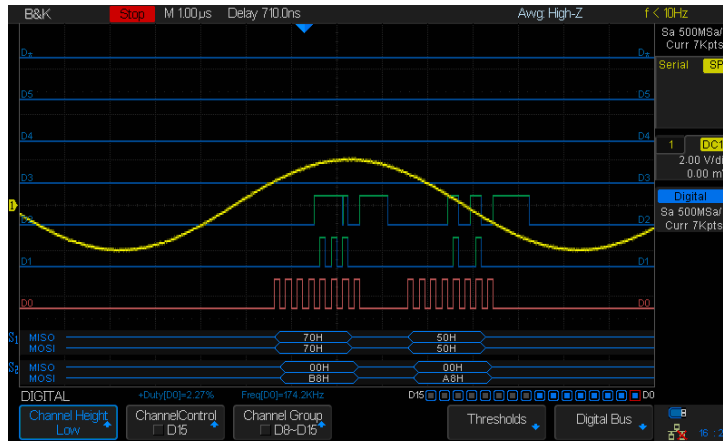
B&K Stop M 1.00μs Delay 710.0ns Awg: High-Z f < 10Hz

Sa 500MSa/
Curr 7Kpts

Serial SP

1 DC1
2.00 V/d
0.00 m

Digital
Sa 500MSa/
Curr 7Kpts

D7 D7
D5 D5
D4 D4
D3 D3
D2 D2
D1 D1
D0 D0

S1 MISO 70H 50H
MOSI 70H 50H
S2 MISO 00H 00H
MOSI B8H A8H

DIGITAL +Duty[D0]=2.27% Freq[D0]=174.2KHz D15 D0

Channel Height Low
ChannelControl D15
Channel Group D8~D15
Thresholds
Digital Bus
16 :